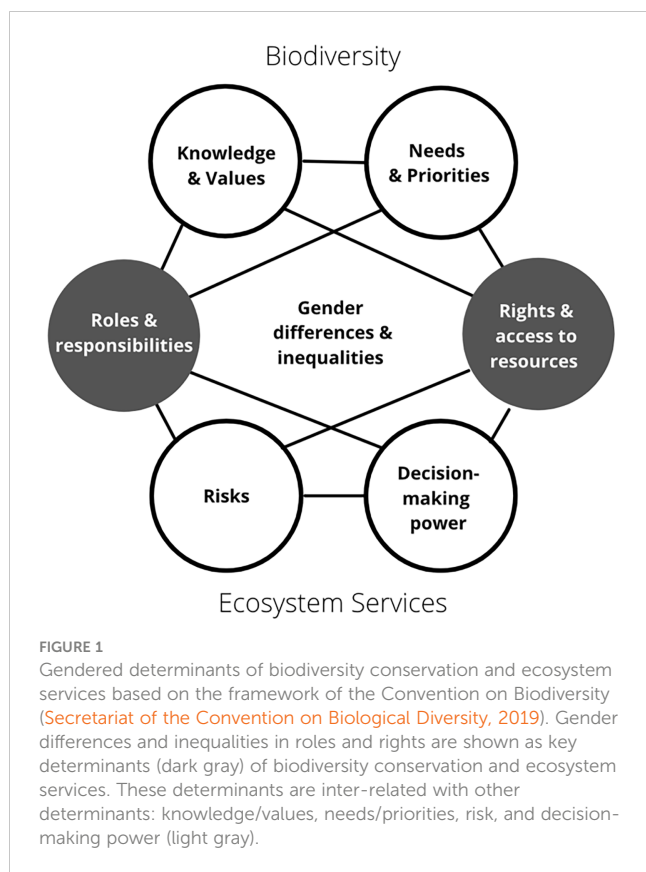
Biodiversity

Knowledge & Values

Needs & Priorities

Roles & responsibilities

Gender differences & inequalities

Rights & access to resources

Risks

Decision-making power

Ecosystem Services

FIGURE 1
Gendered determinants of biodiversity conservation and ecosystem services based on the framework of the Convention on Biodiversity (Secretariat of the Convention on Biological Diversity, 2019). Gender differences and inequalities in roles and rights are shown as key determinants (dark gray) of biodiversity conservation and ecosystem services. These determinants are inter-related with other determinants: knowledge/values, needs/priorities, risk, and decision-making power (light gray).